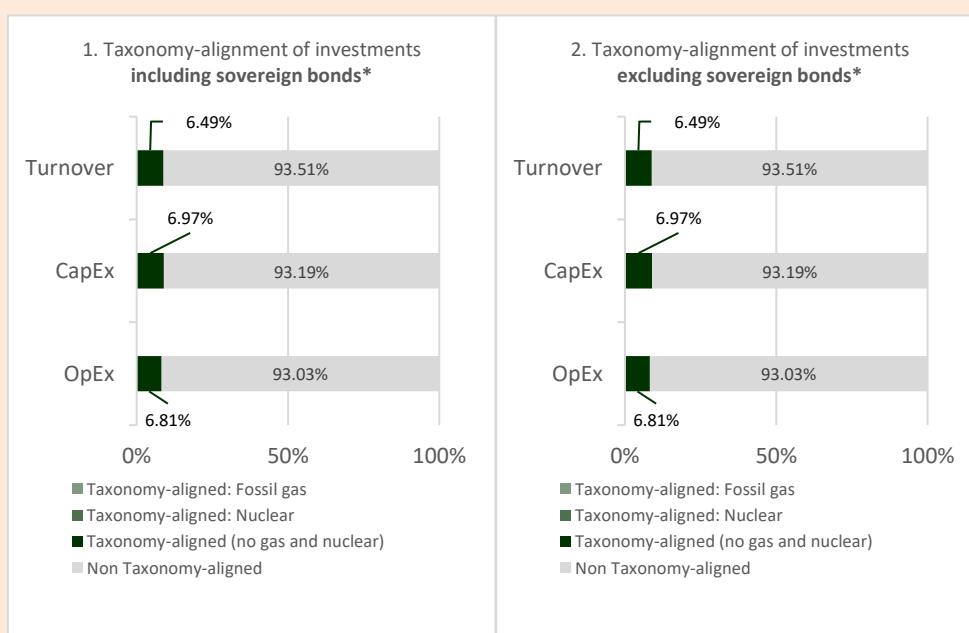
1. Taxonomy-alignment of investments **including sovereign bonds***

Turnover
6.49%
93.51%

CapEx
6.97%
93.19%

OpEx
93.03%
6.81%

0%
50%
100%

Taxonomy-aligned: Fossil gas
Taxonomy-aligned: Nuclear
Taxonomy-aligned (no gas and nuclear)
Non Taxonomy-aligned

2. Taxonomy-alignment of investments **excluding sovereign bonds***

Turnover
6.49%
93.51%

CapEx
6.97%
93.19%

OpEx
93.03%
6.81%

0%
50%
100%

Taxonomy-aligned: Fossil gas
Taxonomy-aligned: Nuclear
Taxonomy-aligned (no gas and nuclear)
Non Taxonomy-aligned